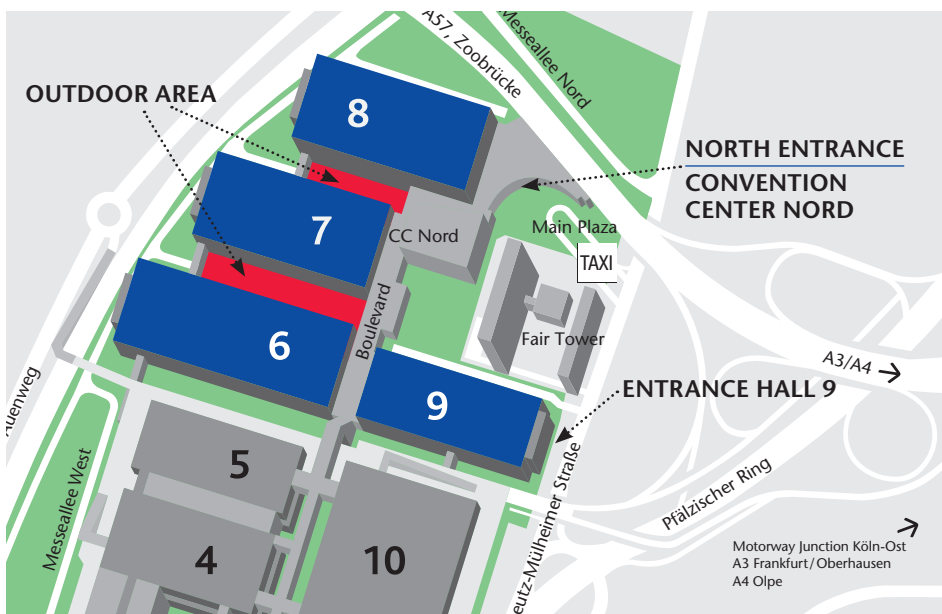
OUTDOOR AREA

A57, Zoobrücke

Messeallee Nord

8

7

6

9

5

4

10

NORTH ENTRANCE

CONVENTION CENTER NORD

CC Nord

Main Plaza

TAXI

Fair Tower

Boulevard

A3/A4

ENTRANCE HALL 9

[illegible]uenweg

Messeallee West

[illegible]eutz-Mülheimer Straße

Pfälzischer Ring

Motorway Junction Köln-Ost
A3 Frankfurt/Oberhausen
A4 Olpe